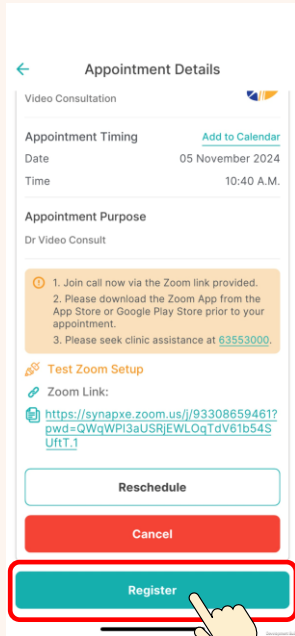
Appointment Details

Video Consultation

Appointment Timing
Add to Calendar

Date
05 November 2024

Time
10:40 A.M.

Appointment Purpose

Dr Video Consult

1. Join call now via the Zoom link provided.
2. Please download the Zoom App from the App Store or Google Play Store prior to your appointment.
3. Please seek clinic assistance at 63553000.

Test Zoom Setup

Zoom Link:

https://synapxe.zoom.us/j/93308659461?pwd=QWqWPI3aUSRjEWLOqTdV61b54SUftT.1

Reschedule

Cancel

Register